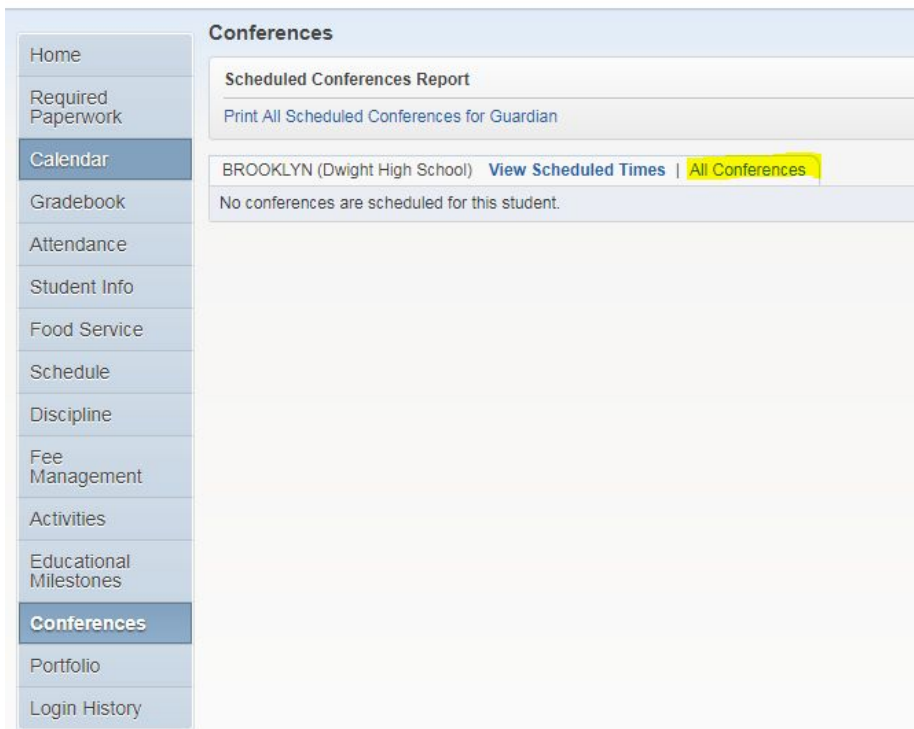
Home
Required Paperwork
Calendar
Gradebook
Attendance
Student Info
Food Service
Schedule
Discipline
Fee Management
Activities
Educational Milestones
Conferences
Portfolio
Login History

Conferences

Scheduled Conferences Report

Print All Scheduled Conferences for Guardian

BROOKLYN (Dwight High School) View Scheduled Times | All Conferences

No conferences are scheduled for this student.